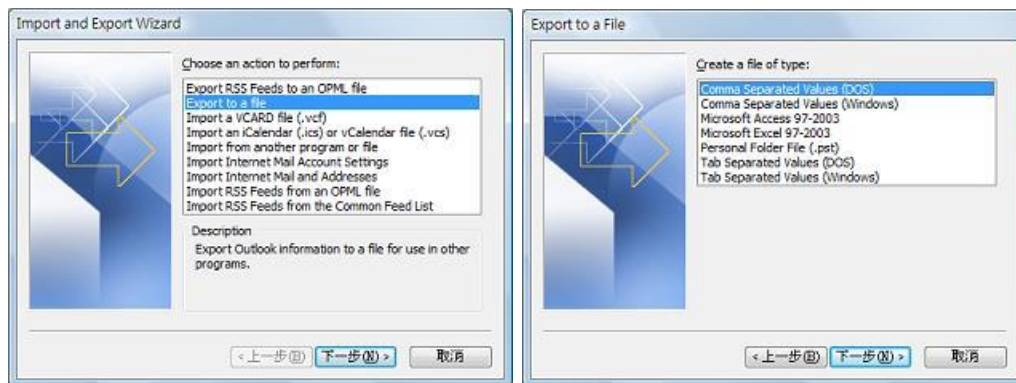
Import and Export Wizard

Choose an action to perform:

Export RSS Feeds to an OPML file
Export to a file
Import a VCARD file (.vcf)
Import an iCalendar (.ics) or vCalendar file (.vcs)
Import from another program or file
Import Internet Mail Account Settings
Import Internet Mail and Addresses
Import RSS Feeds from an OPML file
Import RSS Feeds from the Common Feed List

Description
Export Outlook information to a file for use in other programs.

< 上一步(B) 下一步(N) > 取消

Export to a File

Create a file of type:

Comma Separated Values (DOS)
Comma Separated Values (Windows)
Microsoft Access 97-2003
Microsoft Excel 97-2003
Personal Folder File (.pst)
Tab Separated Values (DOS)
Tab Separated Values (Windows)

< 上一步(B) 下一步(N) > 取消